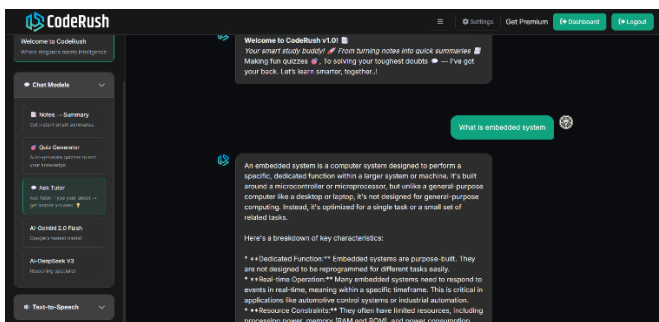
CodeRush

≡ Settings Get Premium Dashboard Logout

Welcome to CodeRush
Where diligence meets intelligence

Chat Models

Notes → Summary
Get instant smart summaries

Quiz Generator
Auto-generate quizzes to test your knowledge

Ask Tutor
Ask, listen... type your doubt → get instant answers

AI-Gemini 2.0 Flash
Google's fastest model

AI-DeepSeek V3
Reasoning specialist

Text-to-Speech

Welcome to CodeRush v1.0!
Your smart study buddy! From turning notes into quick summaries Making fun quizzes , To solving your toughest doubts — I've got your back. Let's learn smarter, together..!

What is embedded system

An embedded system is a computer system designed to perform a specific, dedicated function within a larger system or machine. It's built around a microcontroller or microprocessor, but unlike a general-purpose computer like a desktop or laptop, it's not designed for general-purpose computing. Instead, it's optimized for a single task or a small set of related tasks.

Here's a breakdown of key characteristics:

* **Dedicated Function:** Embedded systems are purpose-built. They are not designed to be reprogrammed for different tasks easily.
* **Real-time Operation:** Many embedded systems need to respond to events in real-time, meaning within a specific timeframe. This is critical in applications like automotive control systems or industrial automation.
* **Resource Constraints:** They often have limited resources, including processing power, memory (RAM and ROM), and power consumption.